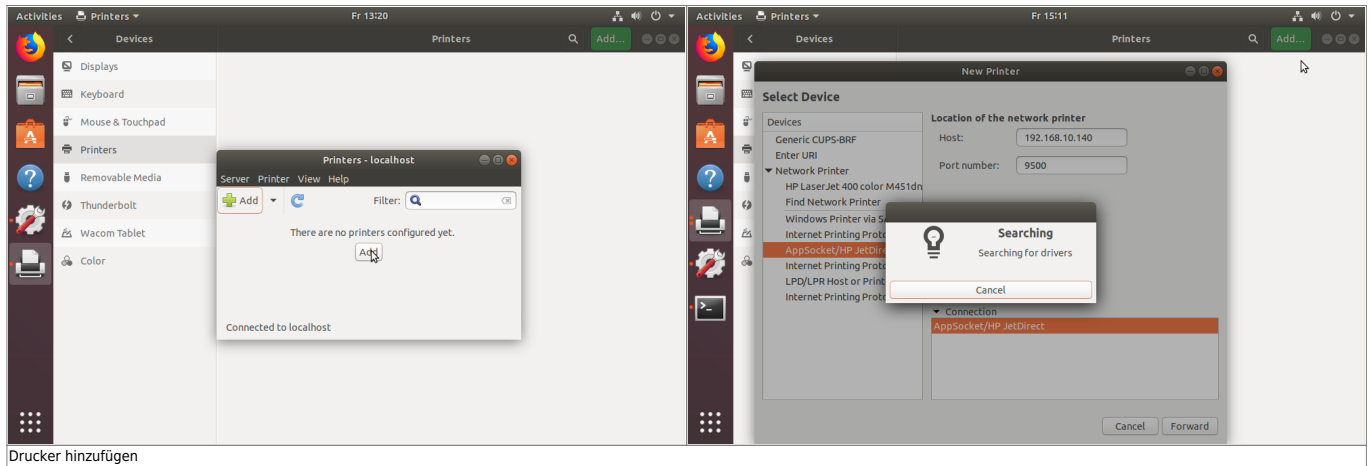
Activities Printers ▾ Fr 13:20

Devices Printers Add...

Displays
Keyboard
Mouse & Touchpad
Printers
Removable Media
Thunderbolt
Wacom Tablet
Color

Printers - localhost
Server Printer View Help
Add Filter:
There are no printers configured yet.
Add
Connected to localhost

Activities Printers ▾ Fr 15:11

Devices Printers Add...

New Printer
Select Device
Devices
Generic CUPS-BRF
Enter URI
Network Printer
HP LaserJet 400 color M451dn
Find Network Printer
Windows Printer via S
Internet Printing Proto
AppSocket/HP JetDire
Internet Printing Proto
LPD/LPR Host or Print
Internet Printing Proto

Location of the network printer
Host: 192.168.10.140
Port number: 9500

Searching
Searching for drivers
Cancel

Connection
AppSocket/HP JetDirect

Cancel Forward

Drucker hinzufügen